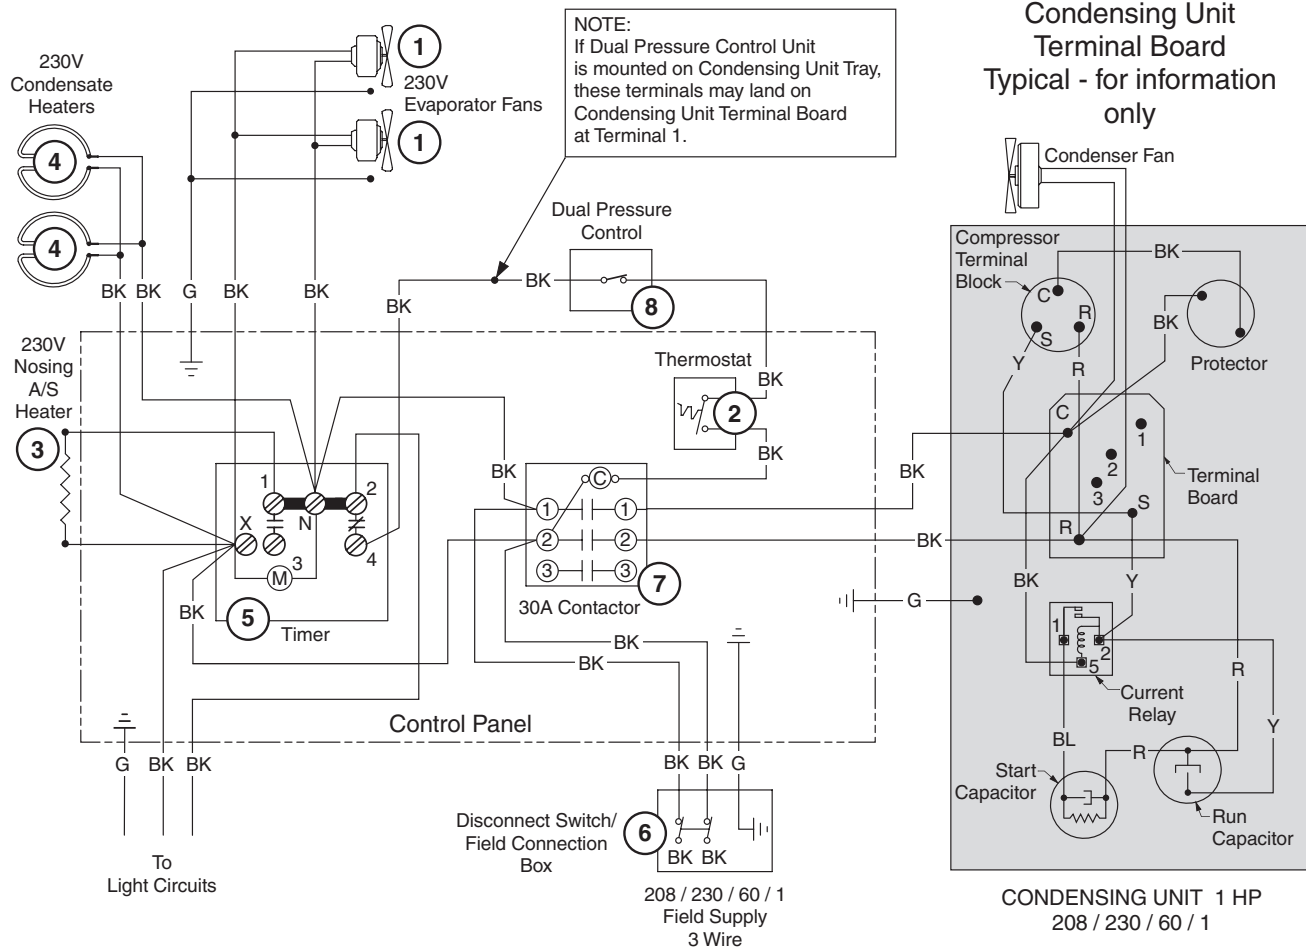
230V Condensate Heaters

4

4

1

230V Evaporator Fans

1

NOTE:
If Dual Pressure Control Unit is mounted on Condensing Unit Tray, these terminals may land on Condensing Unit Terminal Board at Terminal 1.

Condensing Unit Terminal Board Typical - for information only

Condenser Fan

Dual Pressure Control

BK

8

BK BK G BK BK

BK

230V Nosing A/S Heater

3

Thermostat

BK

2

BK

1

N

2

X

3

M

4

5

Timer

BK

BK

C

1 1

2 2

3 3

7

30A Contactor

BK

BK

Control Panel

G BK BK

To Light Circuits

BK BK G

Disconnect Switch/ Field Connection Box

6

BK BK

208 / 230 / 60 / 1 Field Supply 3 Wire

Compressor Terminal Block

C

R

S

BK

BK

Protector

Y

R

C

1

2

3

S

R

Terminal Board

BK

BK

G

BK

Y

1

2

5

Current Relay

R

BL

R

Y

Start Capacitor

Run Capacitor

CONDENSING UNIT 1 HP 208 / 230 / 60 / 1